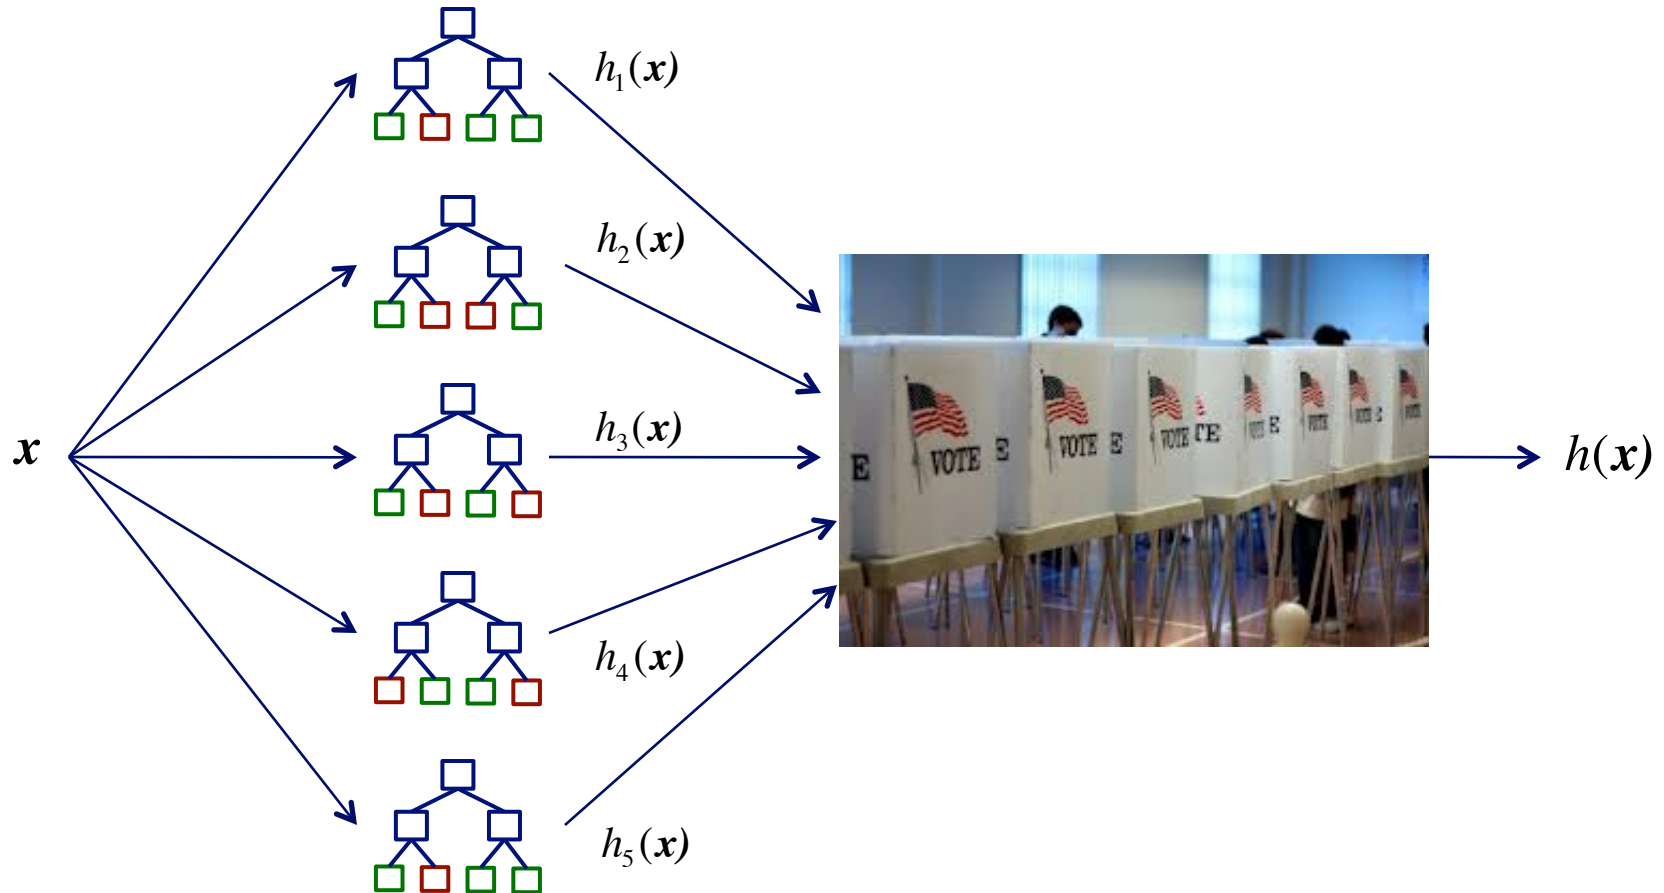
$\boldsymbol{x}$

$h_1(\boldsymbol{x})$

$h_2(\boldsymbol{x})$

$h_3(\boldsymbol{x})$

$h_4(\boldsymbol{x})$

$h_5(\boldsymbol{x})$

E VOTE E VOTE E VOTE TE VOTE E VOTE VOTE E VOTE

$h(\boldsymbol{x})$